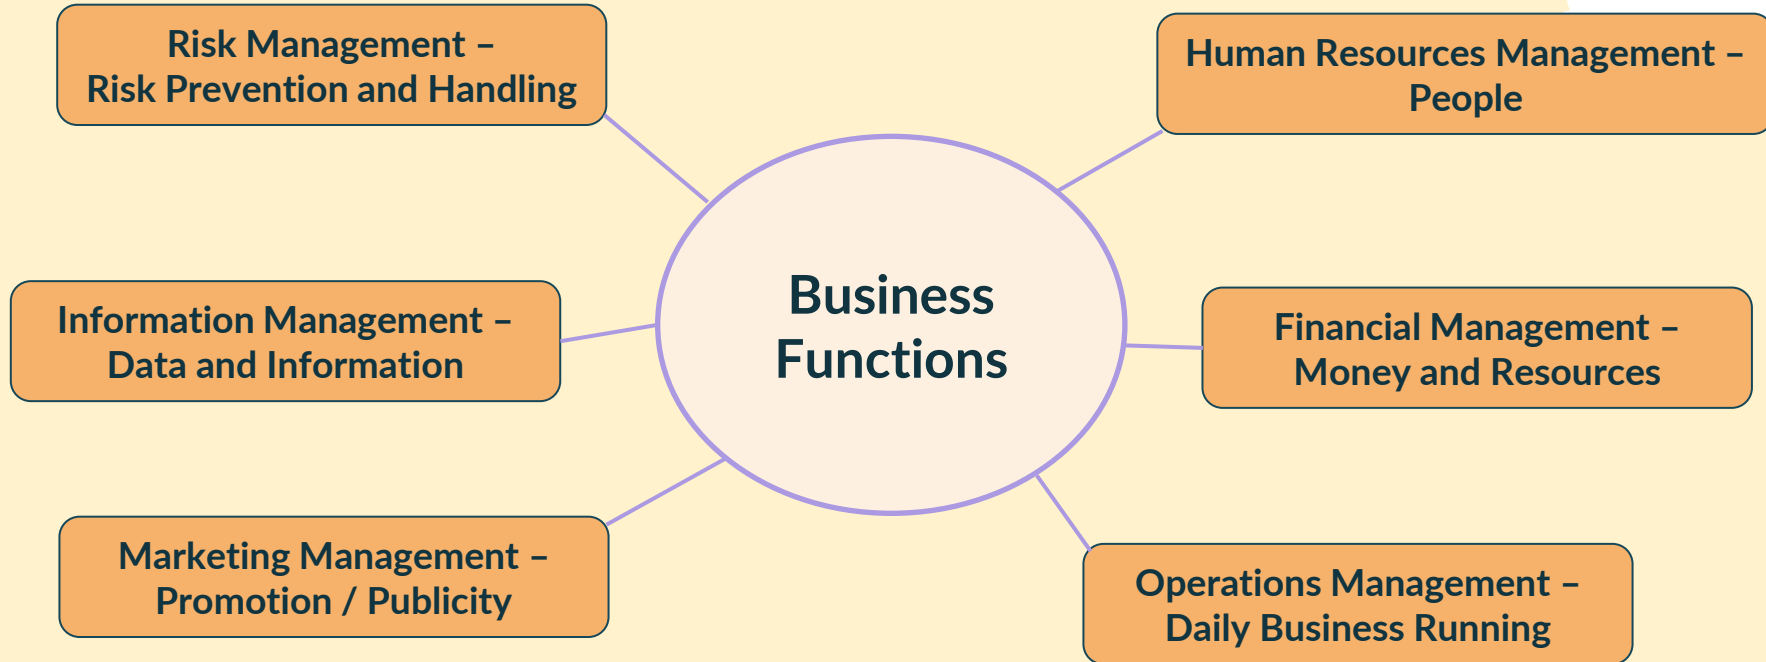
Risk Management – Risk Prevention and Handling

Human Resources Management – People

Business Functions

Information Management – Data and Information

Financial Management – Money and Resources

Marketing Management – Promotion / Publicity

Operations Management – Daily Business Running